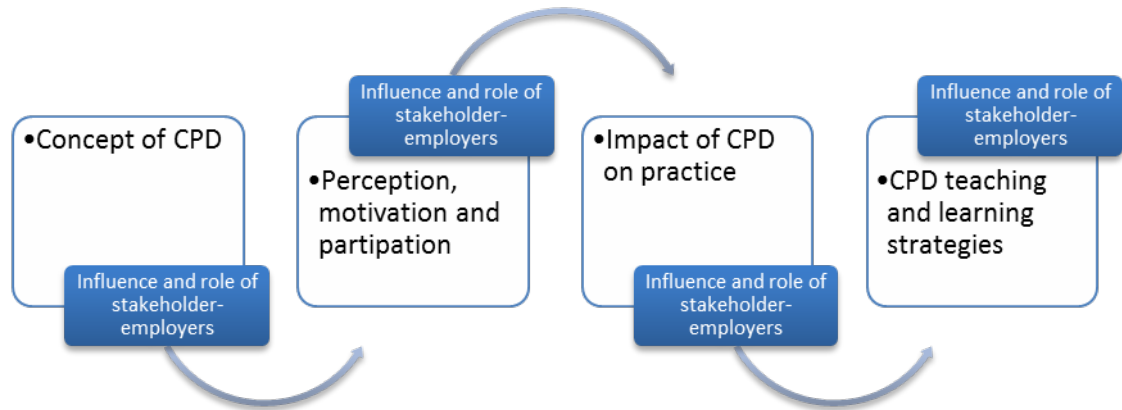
•Concept of CPD

Influence and role of stakeholder-employers

Influence and role of stakeholder-employers

•Perception, motivation and partipation

•Impact of CPD on practice

Influence and role of stakeholder-employers

Influence and role of stakeholder-employers

•CPD teaching and learning strategies